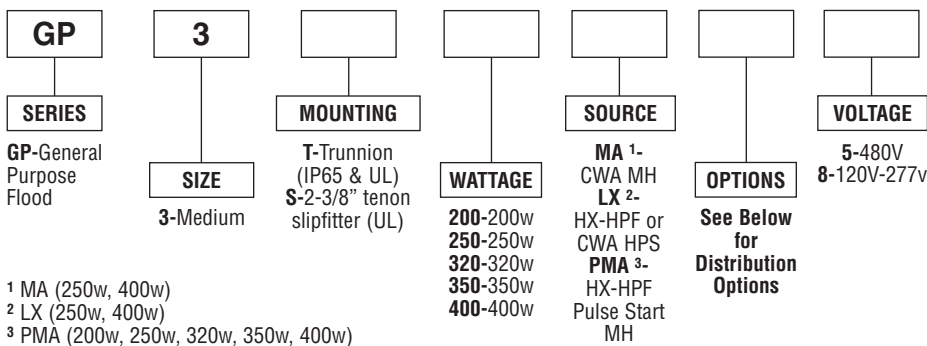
GP

SERIES

GP-General Purpose Flood

3

SIZE

3-Medium

MOUNTING

T-Trunnion (IP65 & UL)
S-2-3/8" tenon slipfitter (UL)

WATTAGE

200-200w
250-250w
320-320w
350-350w
400-400w

SOURCE

MA $^1$- CWA MH
LX $^2$- HX-HPF or CWA HPS
PMA $^3$- HX-HPF Pulse Start MH

OPTIONS

See Below for Distribution Options

VOLTAGE

5-480V
8-120V-277v

$^1$ MA (250w, 400w)
$^2$ LX (250w, 400w)
$^3$ PMA (200w, 250w, 320w, 350w, 400w)